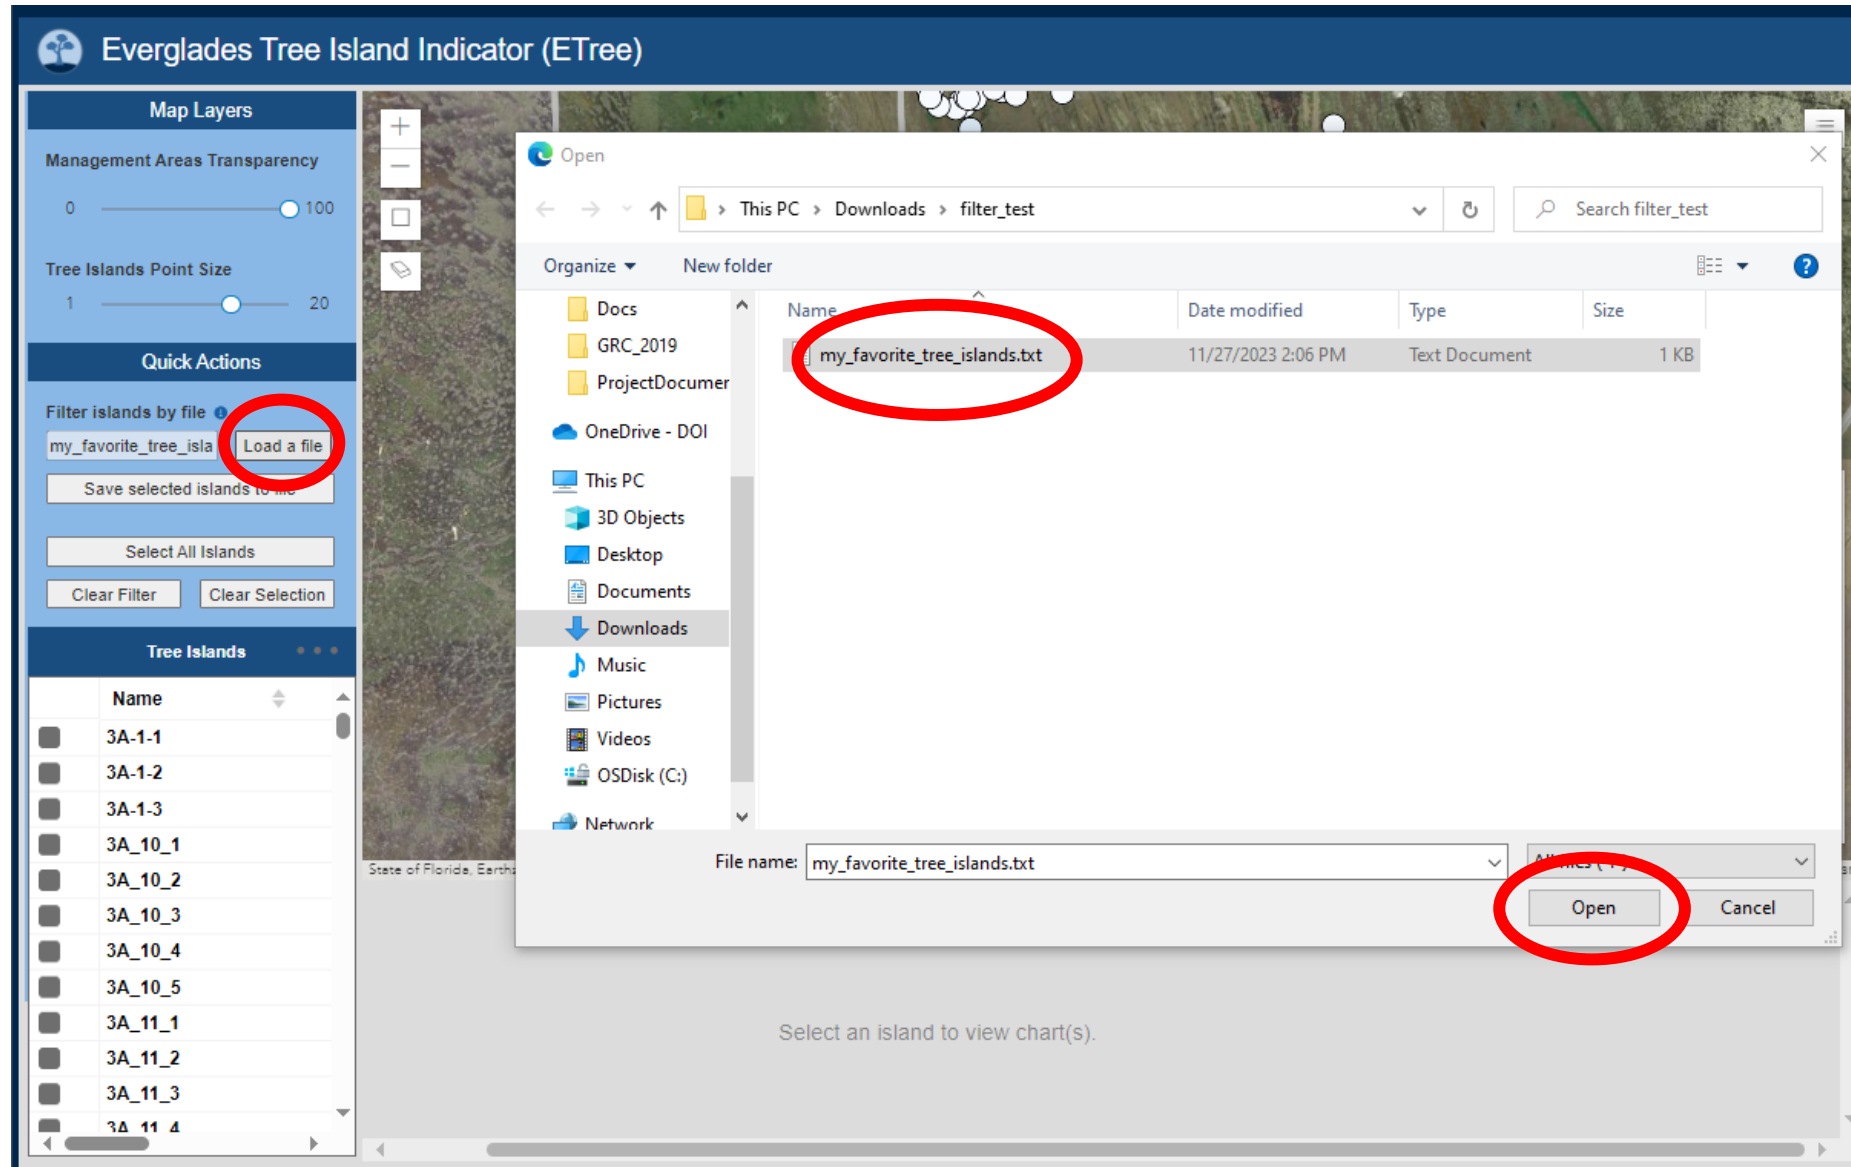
Everglades Tree Island Indicator (ETree)

Map Layers

Management Areas Transparency

0 100

Tree Islands Point Size

1 20

Quick Actions

Filter islands by file

my_favorite_tree_isla Load a file

Save selected islands to file

Select All Islands

Clear Filter Clear Selection

Tree Islands

| Name |
|---|
| 3A-1-1 |
| 3A-1-2 |
| 3A-1-3 |
| 3A_10_1 |
| 3A_10_2 |
| 3A_10_3 |
| 3A_10_4 |
| 3A_10_5 |
| 3A_11_1 |
| 3A_11_2 |
| 3A_11_3 |
| 3A_11_4 |

State of Florida, Earth

Open

This PC › Downloads › filter_test

Search filter_test

Organize ▾ New folder

Docs
GRC_2019
ProjectDocumer
OneDrive - DOI
This PC
3D Objects
Desktop
Documents
Downloads
Music
Pictures
Videos
OSDisk (C:)
Network

| Name | Date modified | Type | Size |
|---|---|---|---|
| my_favorite_tree_islands.txt | 11/27/2023 2:06 PM | Text Document | 1 KB |

File name: my_favorite_tree_islands.txt

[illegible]

Open Cancel

Select an island to view chart(s).